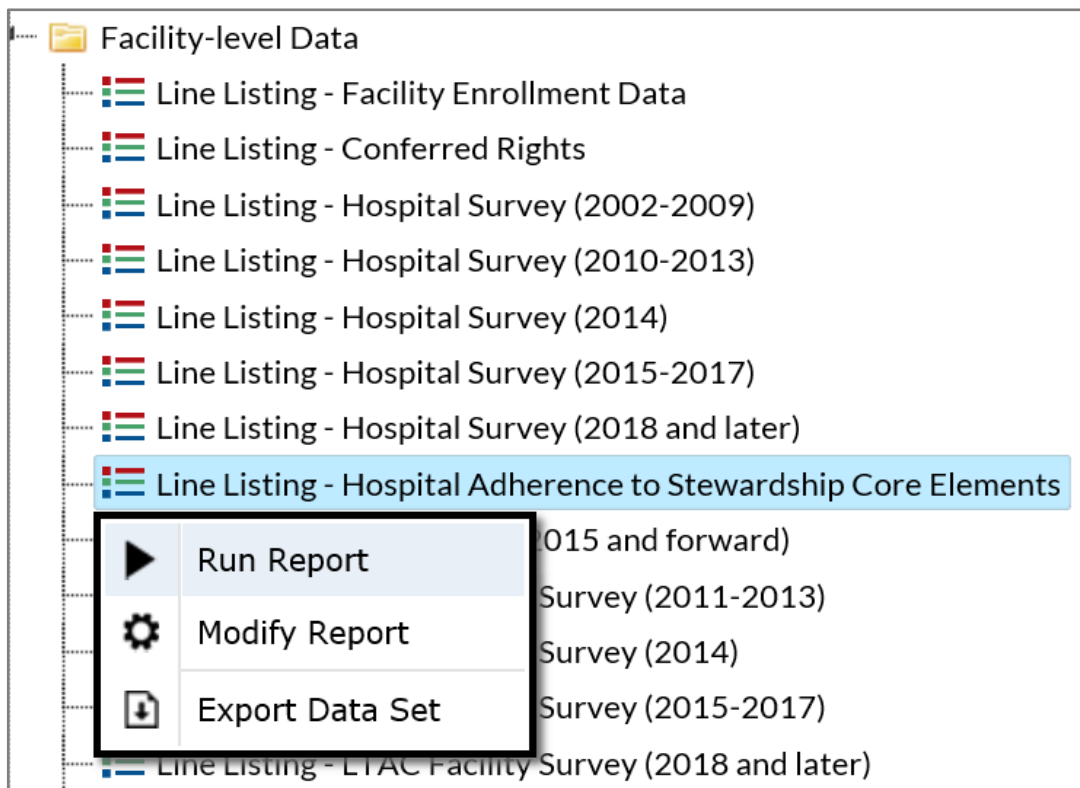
Facility-level Data
Line Listing - Facility Enrollment Data
Line Listing - Conferred Rights
Line Listing - Hospital Survey (2002-2009)
Line Listing - Hospital Survey (2010-2013)
Line Listing - Hospital Survey (2014)
Line Listing - Hospital Survey (2015-2017)
Line Listing - Hospital Survey (2018 and later)
Line Listing - Hospital Adherence to Stewardship Core Elements
Run Report
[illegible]015 and forward)
Modify Report
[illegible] Survey (2011-2013)
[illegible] Survey (2014)
Export Data Set
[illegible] Survey (2015-2017)
Line Listing - LTAC Facility Survey (2018 and later)